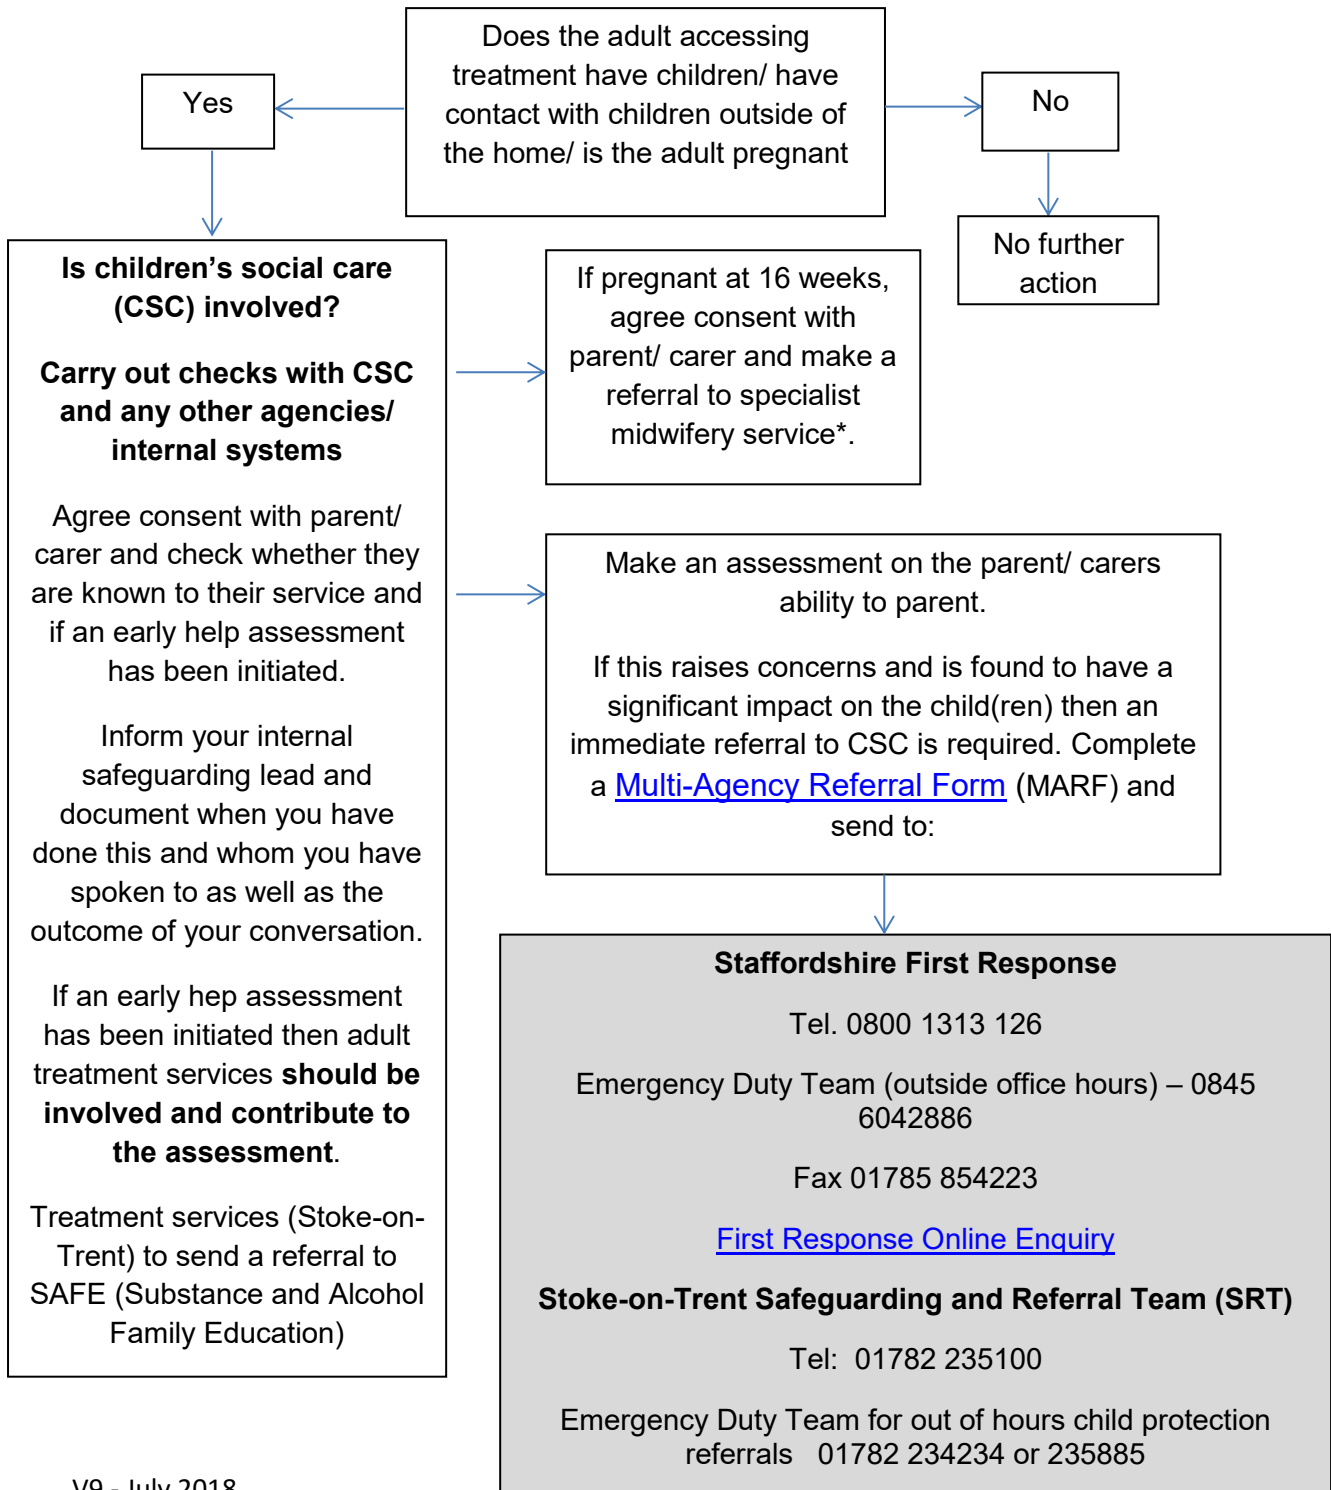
Yes

Does the adult accessing treatment have children/ have contact with children outside of the home/ is the adult pregnant

No

No further action

**Is children's social care (CSC) involved?**

**Carry out checks with CSC and any other agencies/ internal systems**

Agree consent with parent/ carer and check whether they are known to their service and if an early help assessment has been initiated.

Inform your internal safeguarding lead and document when you have done this and whom you have spoken to as well as the outcome of your conversation.

If an early hep assessment has been initiated then adult treatment services **should be involved and contribute to the assessment**.

Treatment services (Stoke-on-Trent) to send a referral to SAFE (Substance and Alcohol Family Education)

If pregnant at 16 weeks, agree consent with parent/ carer and make a referral to specialist midwifery service*.

Make an assessment on the parent/ carers ability to parent.

If this raises concerns and is found to have a significant impact on the child(ren) then an immediate referral to CSC is required. Complete a Multi-Agency Referral Form (MARF) and send to:

**Staffordshire First Response**

Tel. 0800 1313 126

Emergency Duty Team (outside office hours) – 0845 6042886

Fax 01785 854223

First Response Online Enquiry

**Stoke-on-Trent Safeguarding and Referral Team (SRT)**

Tel: 01782 235100

Emergency Duty Team for out of hours child protection referrals 01782 234234 or 235885

V9 - July 2018